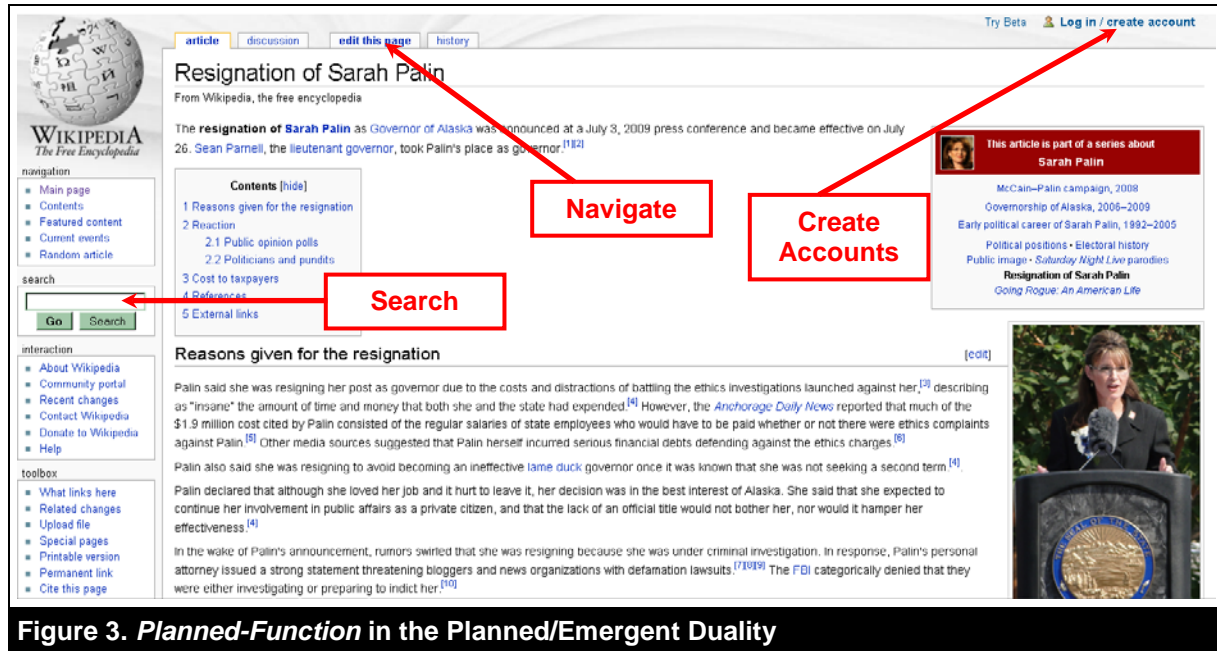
article discussion edit this page history

Try Beta Log in / create account

Resignation of Sarah Palin

From Wikipedia, the free encyclopedia

WIKIPEDIA
The Free Encyclopedia

navigation
Main page
Contents
Featured content
Current events
Random article

search
Go Search

interaction
About Wikipedia
Community portal
Recent changes
Contact Wikipedia
Donate to Wikipedia
Help

toolbox
What links here
Related changes
Upload file
Special pages
Printable version
Permanent link
Cite this page

The resignation of Sarah Palin as Governor of Alaska was announced at a July 3, 2009 press conference and became effective on July 26. Sean Parnell, the lieutenant governor, took Palin's place as governor.[1][2]

Contents [hide]
1 Reasons given for the resignation
2 Reaction
2.1 Public opinion polls
2.2 Politicians and pundits
3 Cost to taxpayers
4 References
5 External links

Navigate

Create Accounts

Search

This article is part of a series about
Sarah Palin
McCain–Palin campaign, 2008
Governorship of Alaska, 2006–2009
Early political career of Sarah Palin, 1992–2005
Political positions • Electoral history
Public image • Saturday Night Live parodies
Resignation of Sarah Palin
Going Rogue: An American Life

Reasons given for the resignation [edit]

Palin said she was resigning her post as governor due to the costs and distractions of battling the ethics investigations launched against her,[3] describing as "insane" the amount of time and money that both she and the state had expended.[4] However, the Anchorage Daily News reported that much of the $1.9 million cost cited by Palin consisted of the regular salaries of state employees who would have to be paid whether or not there were ethics complaints against Palin.[5] Other media sources suggested that Palin herself incurred serious financial debts defending against the ethics charges.[6]

Palin also said she was resigning to avoid becoming an ineffective lame duck governor once it was known that she was not seeking a second term.[4]

Palin declared that although she loved her job and it hurt to leave it, her decision was in the best interest of Alaska. She said that she expected to continue her involvement in public affairs as a private citizen, and that the lack of an official title would not bother her, nor would it hamper her effectiveness.[4]

In the wake of Palin's announcement, rumors swirled that she was resigning because she was under criminal investigation. In response, Palin's personal attorney issued a strong statement threatening bloggers and news organizations with defamation lawsuits.[7][8][9] The FBI categorically denied that they were either investigating or preparing to indict her.[10]

Figure 3. Planned-Function in the Planned/Emergent Duality